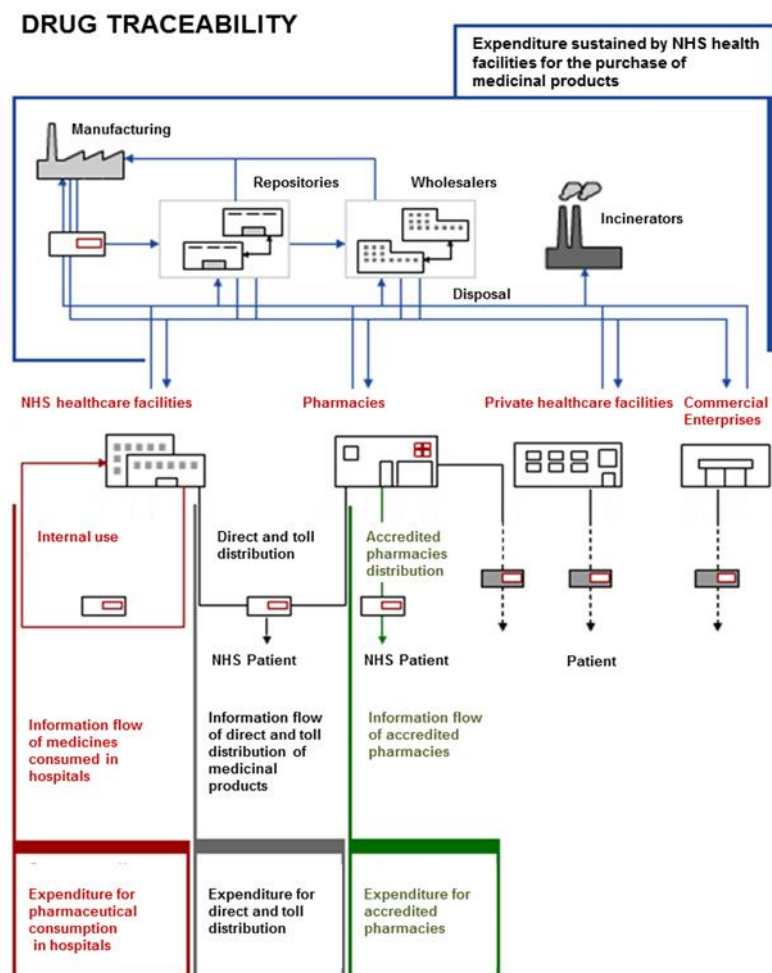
DRUG TRACEABILITY

Expenditure sustained by NHS health facilities for the purchase of medicinal products

Manufacturing

Repositories

Wholesalers

Incinerators

Disposal

NHS healthcare facilities

Pharmacies

Private healthcare facilities

Commercial Enterprises

Internal use

Direct and toll distribution

Accredited pharmacies distribution

NHS Patient

NHS Patient

Patient

Information flow of medicines consumed in hospitals

Information flow of direct and toll distribution of medicinal products

Information flow of accredited pharmacies

Expenditure for pharmaceutical consumption in hospitals

Expenditure for direct and toll distribution

Expenditure for accredited pharmacies